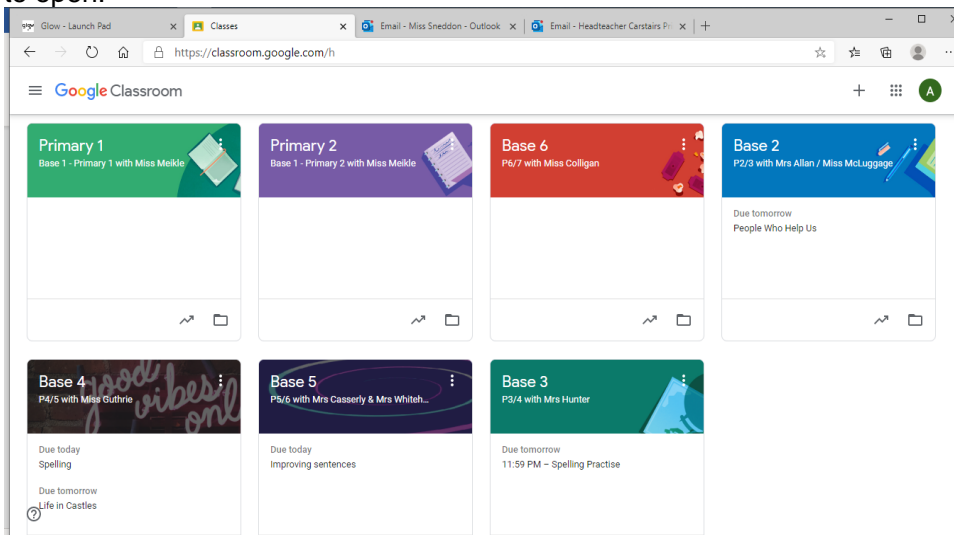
Glow - Launch Pad
Classes
Email - Miss Sneddon - Outlook
Email - Headteacher Carstairs Pr
https://classroom.google.com/h

Google Classroom

A

Primary 1
Base 1 - Primary 1 with Miss Meikle

Primary 2
Base 1 - Primary 2 with Miss Meikle

Base 6
P6/7 with Miss Colligan

Base 2
P2/3 with Mrs Allan / Miss McLuggage
Due tomorrow
People Who Help Us

Base 4
P4/5 with Miss Guthrie
Due today
Spelling
Due tomorrow
Life in Castles

Base 5
P5/6 with Mrs Casserly & Mrs Whiteh...
Due today
Improving sentences

Base 3
P3/4 with Mrs Hunter
Due tomorrow
11:59 PM – Spelling Practise